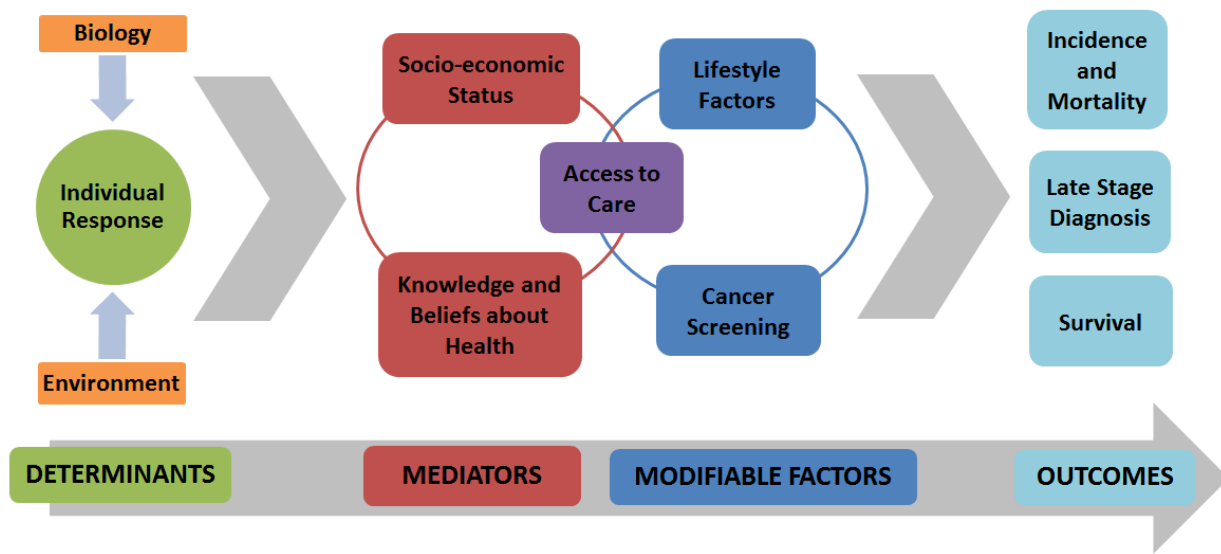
Biology

Individual Response

Environment

Socio-economic Status

Lifestyle Factors

Access to Care

Knowledge and Beliefs about Health

Cancer Screening

Incidence and Mortality

Late Stage Diagnosis

Survival

DETERMINANTS

MEDIATORS

MODIFIABLE FACTORS

OUTCOMES